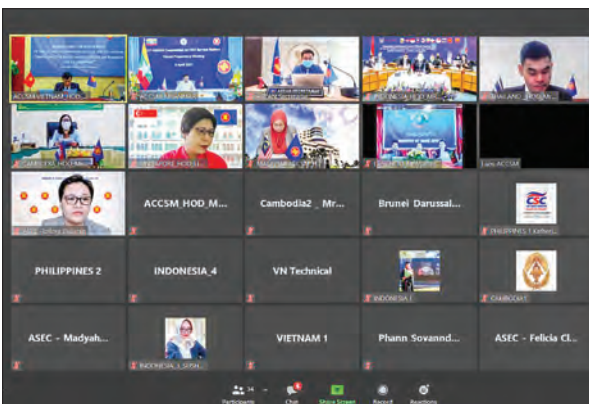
ACCSM_VIETNAM_HOD...

ACCSM_HOD_M...

Cambodia2 _ Mr...

Brunei Darussal...

PHILIPPINES 1 Kathe...

PHILIPPINES 2

INDONESIA_4

VN Technical

INDONESIA

CAMBODIA

ASEC - Madyah...

INDONESIA_1_SESM...

VIETNAM 1

Phann Sovannd...

ASEC - Felicia Cl...

Participants

Chat

Share Screen

Record

Reactions